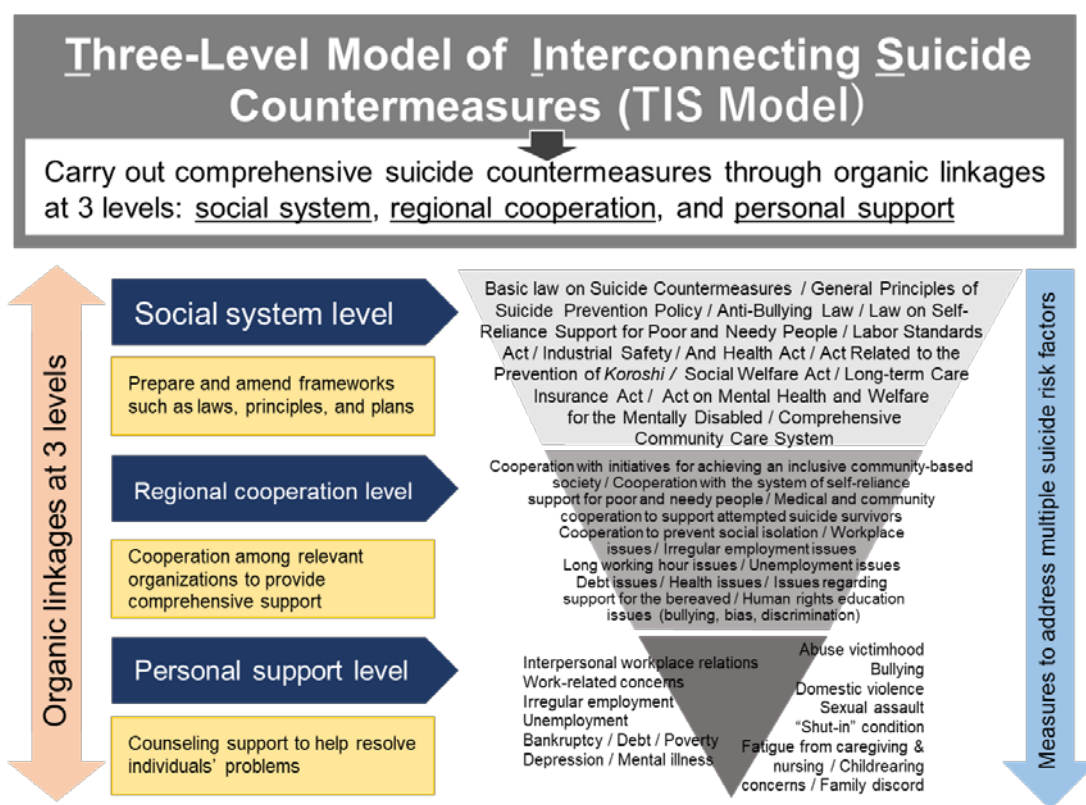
Three-Level Model of Interconnecting Suicide Countermeasures (TIS Model)

Carry out comprehensive suicide countermeasures through organic linkages at 3 levels: social system, regional cooperation, and personal support

Organic linkages at 3 levels

Social system level

Prepare and amend frameworks such as laws, principles, and plans

Regional cooperation level

Cooperation among relevant organizations to provide comprehensive support

Personal support level

Counseling support to help resolve individuals' problems

Basic law on Suicide Countermeasures / General Principles of Suicide Prevention Policy / Anti-Bullying Law / Law on Self-Reliance Support for Poor and Needy People / Labor Standards Act / Industrial Safety / And Health Act / Act Related to the Prevention of Koroshi / Social Welfare Act / Long-term Care Insurance Act / Act on Mental Health and Welfare for the Mentally Disabled / Comprehensive Community Care System

Cooperation with initiatives for achieving an inclusive community-based society / Cooperation with the system of self-reliance support for poor and needy people / Medical and community cooperation to support attempted suicide survivors Cooperation to prevent social isolation / Workplace issues / Irregular employment issues Long working hour issues / Unemployment issues Debt issues / Health issues / Issues regarding support for the bereaved / Human rights education issues (bullying, bias, discrimination)

Interpersonal workplace relations
Work-related concerns
Irregular employment
Unemployment
Bankruptcy / Debt / Poverty
Depression / Mental illness

Abuse victimhood
Bullying
Domestic violence
Sexual assault
"Shut-in" condition
Fatigue from caregiving & nursing / Childrearing concerns / Family discord

Measures to address multiple suicide risk factors